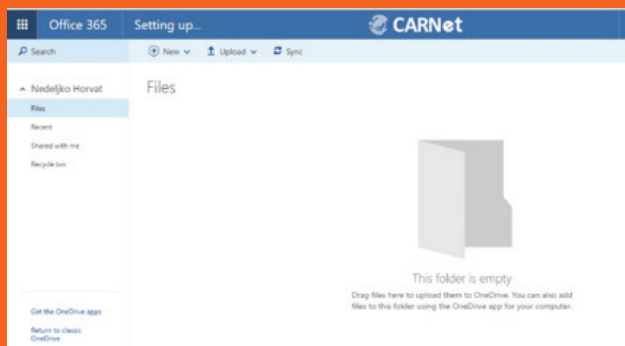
Office 365 Setting up... CARNet

Search

New Upload Sync

Nedeljko Horvat

Files

Recent

Shared with me

Recycle bin

Files

This folder is empty

Drag files here to upload them to OneDrive. You can also add files to this folder using the OneDrive app for your computer.

Get the OneDrive apps

Return to classic OneDrive